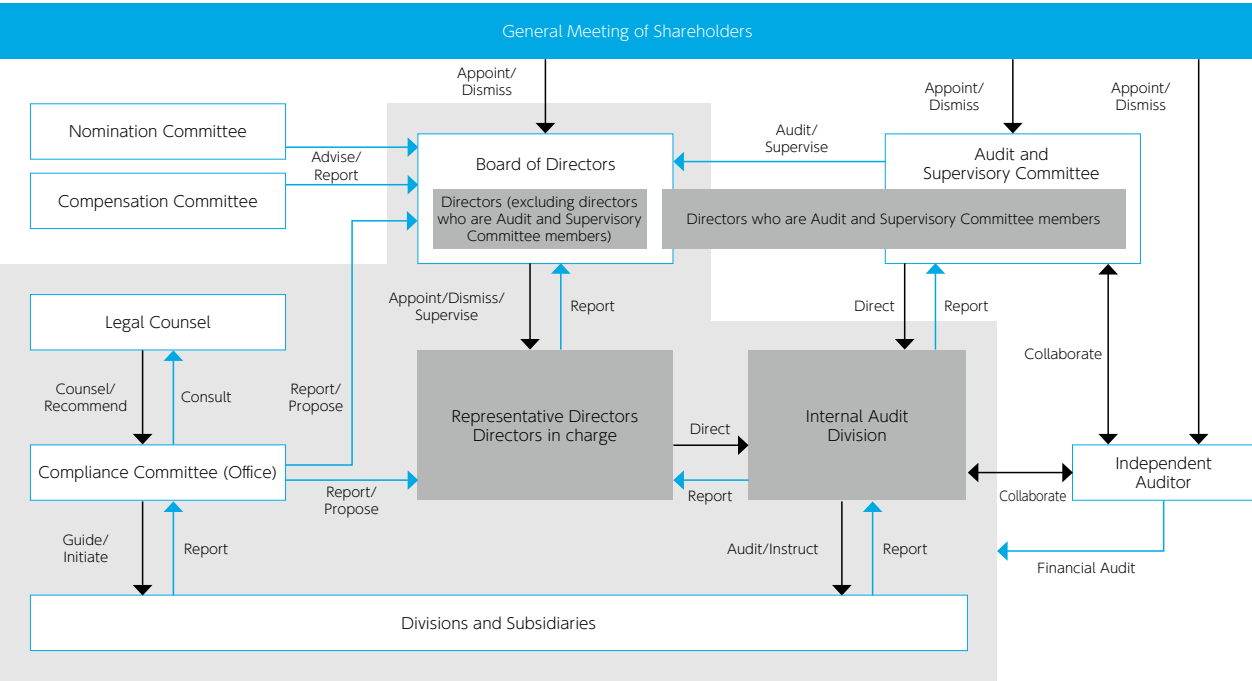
General Meeting of Shareholders

Appoint/ Dismiss

Appoint/ Dismiss

Appoint/ Dismiss

Nomination Committee

Compensation Committee

Advise/ Report

Board of Directors

Directors (excluding directors who are Audit and Supervisory Committee members)

Audit/ Supervise

Audit and Supervisory Committee

Directors who are Audit and Supervisory Committee members

Appoint/Dismiss/ Supervise

Report

Direct

Report

Legal Counsel

Counsel/ Recommend

Consult

Report/ Propose

Representative Directors Directors in charge

Direct

Internal Audit Division

Collaborate

Compliance Committee (Office)

Report/ Propose

Report

Collaborate

Independent Auditor

Guide/ Initiate

Report

Audit/Instruct

Report

Financial Audit

Divisions and Subsidiaries